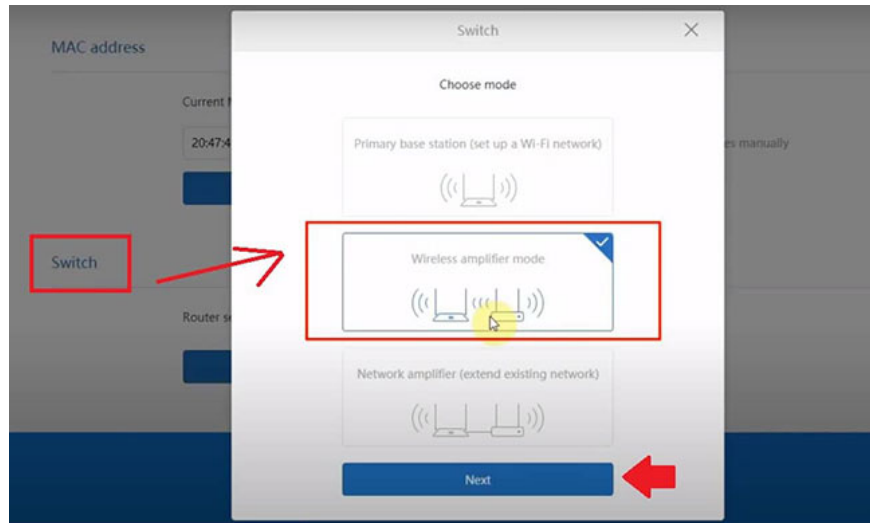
MAC address

Current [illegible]

20:47:4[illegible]

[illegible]es manually

Switch

Router se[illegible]

Switch

Choose mode

Primary base station (set up a Wi-Fi network)

Wireless amplifier mode

Network amplifier (extend existing network)

Next